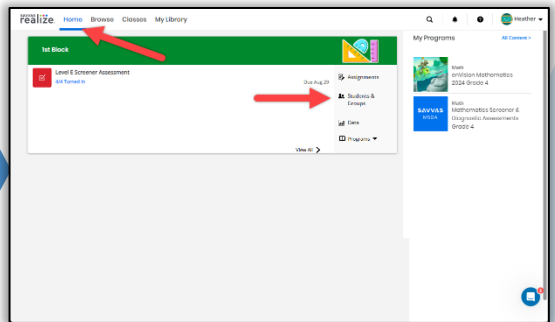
SAVVAS realize Home Browse Classes My Library

Heather

1st Block

Level E Screener Assessment
4/4 Turned In
Due Aug 29

Assignments
Students & Groups
Data
Programs

View All

My Programs
All Content

Math
enVision Mathematics 2024 Grade 4

SAVVAS MSDA
Math
Mathematics Screener & Diagnostic Assessments Grade 4